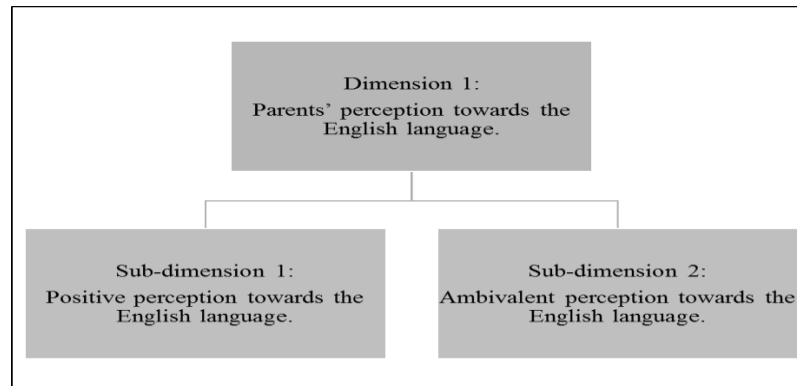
Dimension 1:
Parents' perception towards the English language.

Sub-dimension 1:
Positive perception towards the English language.

Sub-dimension 2:
Ambivalent perception towards the English language.